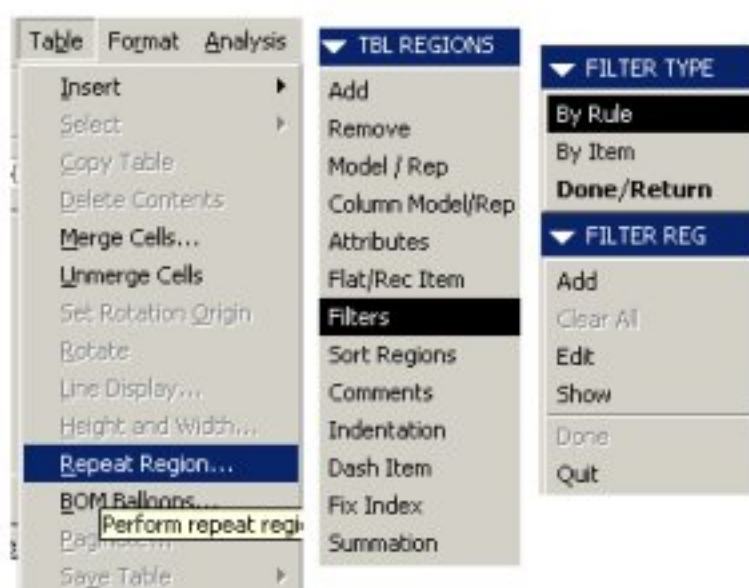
Table Format Analysis

Insert
Select
Copy Table
Delete Contents
Merge Cells...
Unmerge Cells
Set Rotation Origin
Rotate
Line Display...
Height and Width...
Repeat Region...
BOM Balloons...
Perform repeat regi
Pag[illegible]
Save Table

TBL REGIONS
Add
Remove
Model / Rep
Column Model/Rep
Attributes
Flat/Rec Item
Filters
Sort Regions
Comments
Indentation
Dash Item
Fix Index
Summation

FILTER TYPE
By Rule
By Item
Done/Return

FILTER REG
Add
Clear All
Edit
Show
Done
Quit